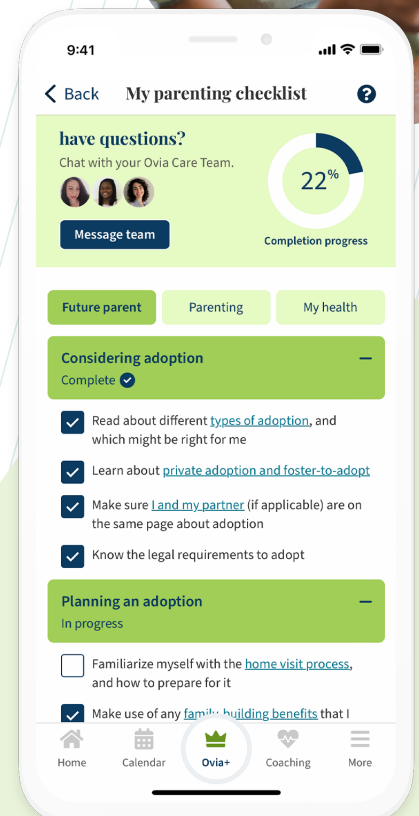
9:41

Back My parenting checklist ?

have questions?
Chat with your Ovia Care Team.

Message team

22%
Completion progress

Future parent | Parenting | My health

Considering adoption
Complete

Read about different types of adoption, and which might be right for me

Learn about private adoption and foster-to-adopt

Make sure I and my partner (if applicable) are on the same page about adoption

Know the legal requirements to adopt

Planning an adoption
In progress

Familiarize myself with the home visit process, and how to prepare for it

Make use of any family-building benefits that I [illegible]

Home Calendar Ovia+ Coaching More